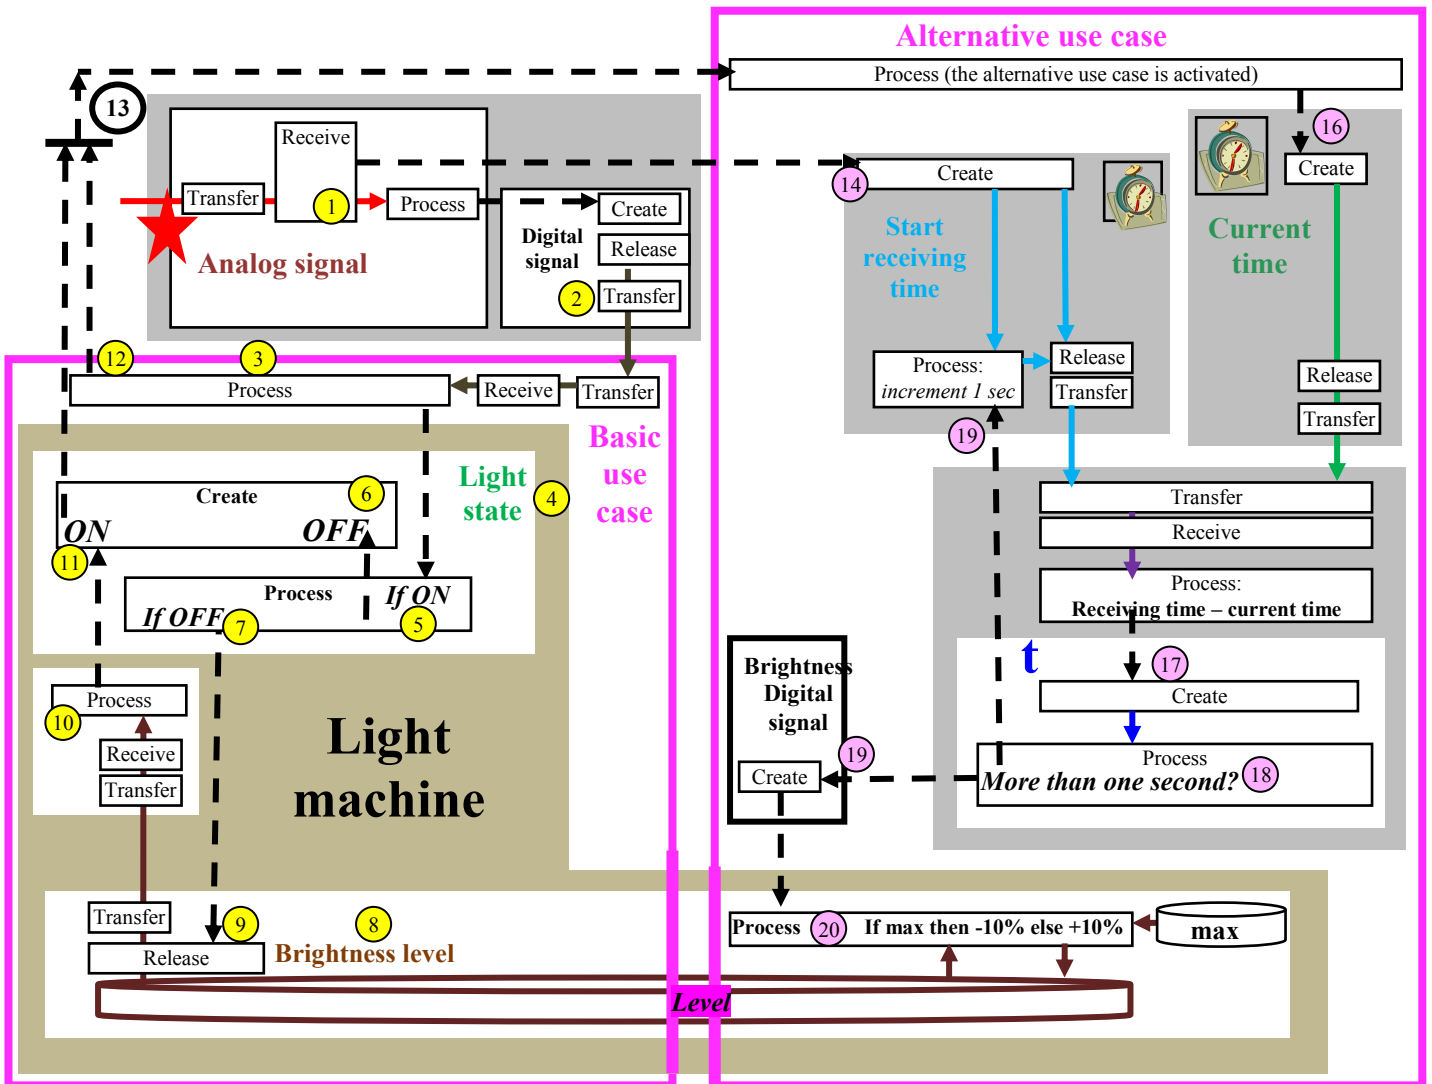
Alternative use case

Process (the alternative use case is activated)

13

Receive

Transfer

1

Process

Create

Digital signal

Release

2

Transfer

Analog signal

14

Create

16

Create

Start receiving time

Current time

Process: increment 1 sec

Release

Transfer

Release

Transfer

19

12

3

Process

Receive

Transfer

Basic use case

Light state

4

Create

6

ON

OFF

11

Process

If ON

If OFF

7

5

Transfer

Receive

Process: Receiving time – current time

t

17

Create

Process

More than one second?

18

Brightness Digital signal

Create

19

Process

10

Receive

Transfer

Light machine

Transfer

9

8

Brightness level

Release

Process

20

If max then -10% else +10%

max

Level